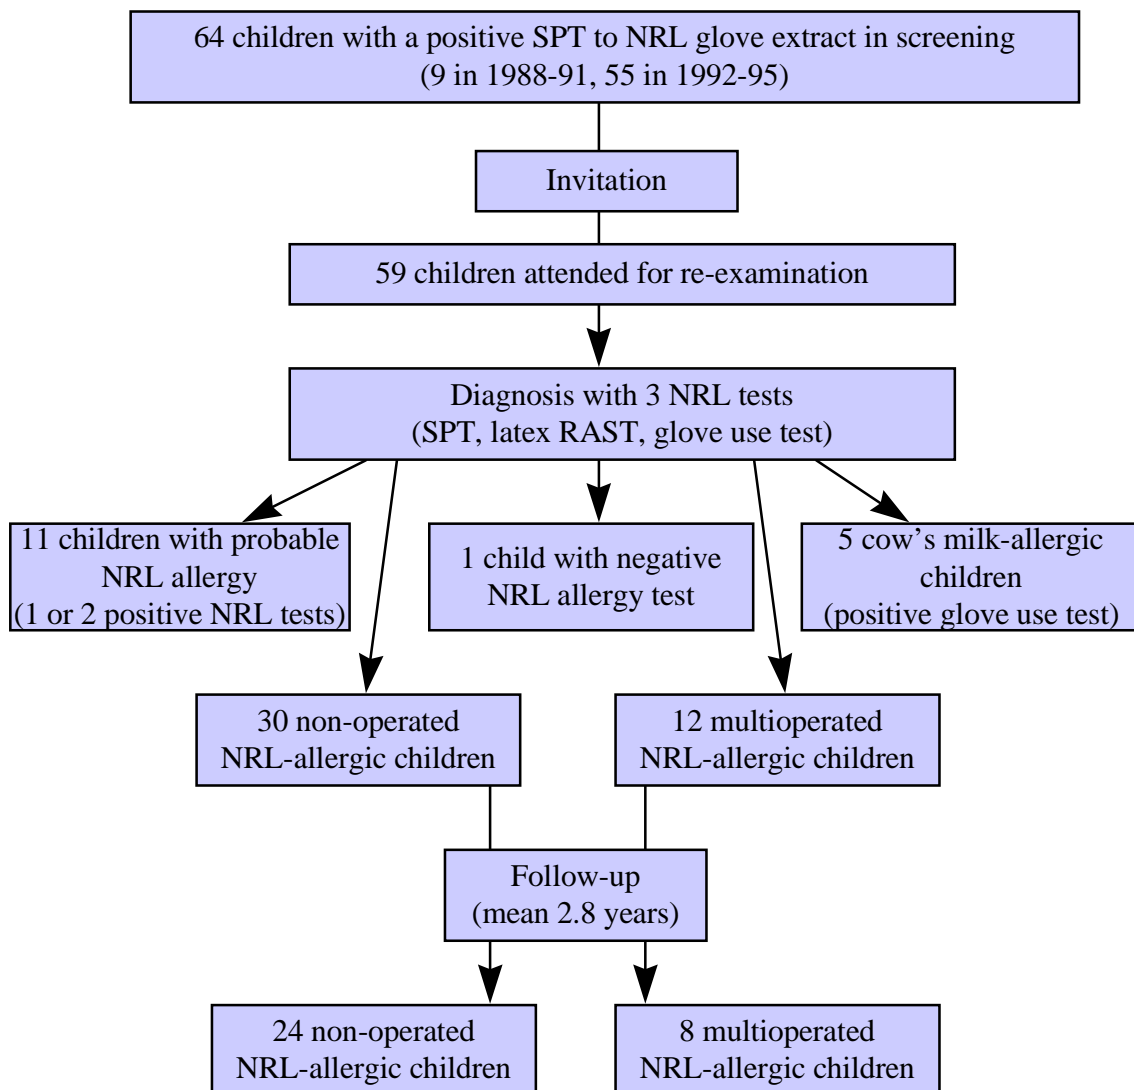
64 children with a positive SPT to NRL glove extract in screening
(9 in 1988-91, 55 in 1992-95)

Invitation

59 children attended for re-examination

Diagnosis with 3 NRL tests
(SPT, latex RAST, glove use test)

11 children with probable NRL allergy
(1 or 2 positive NRL tests)

1 child with negative NRL allergy test

5 cow's milk-allergic children
(positive glove use test)

30 non-operated NRL-allergic children

12 multioperated NRL-allergic children

Follow-up
(mean 2.8 years)

24 non-operated NRL-allergic children

8 multioperated NRL-allergic children